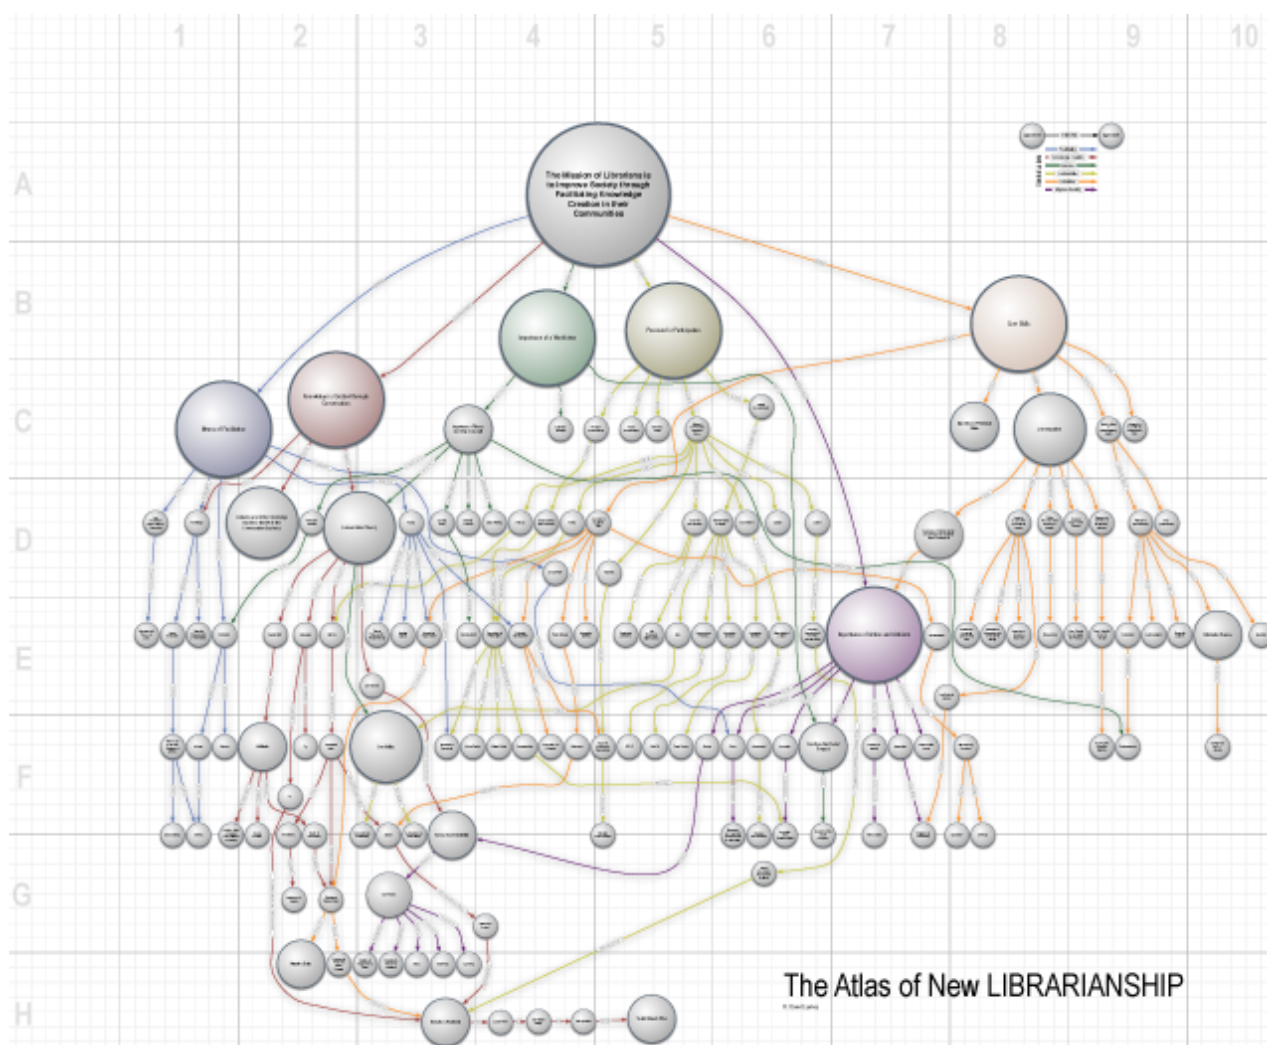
1 2 3 4 5 6 7 8 9 10

A B C D E F G H

The Mission of Librarians is to Improve Society through Facilitating Knowledge Creation in their Communities

Importance of a Worldview

Promotion of Participation

Core Skills

Knowledge is Created Through Conversation

Means of Facilitation

Conversation Theory

Improvement of Facilities and Information

The Atlas of New LIBRARIANSHIP

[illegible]